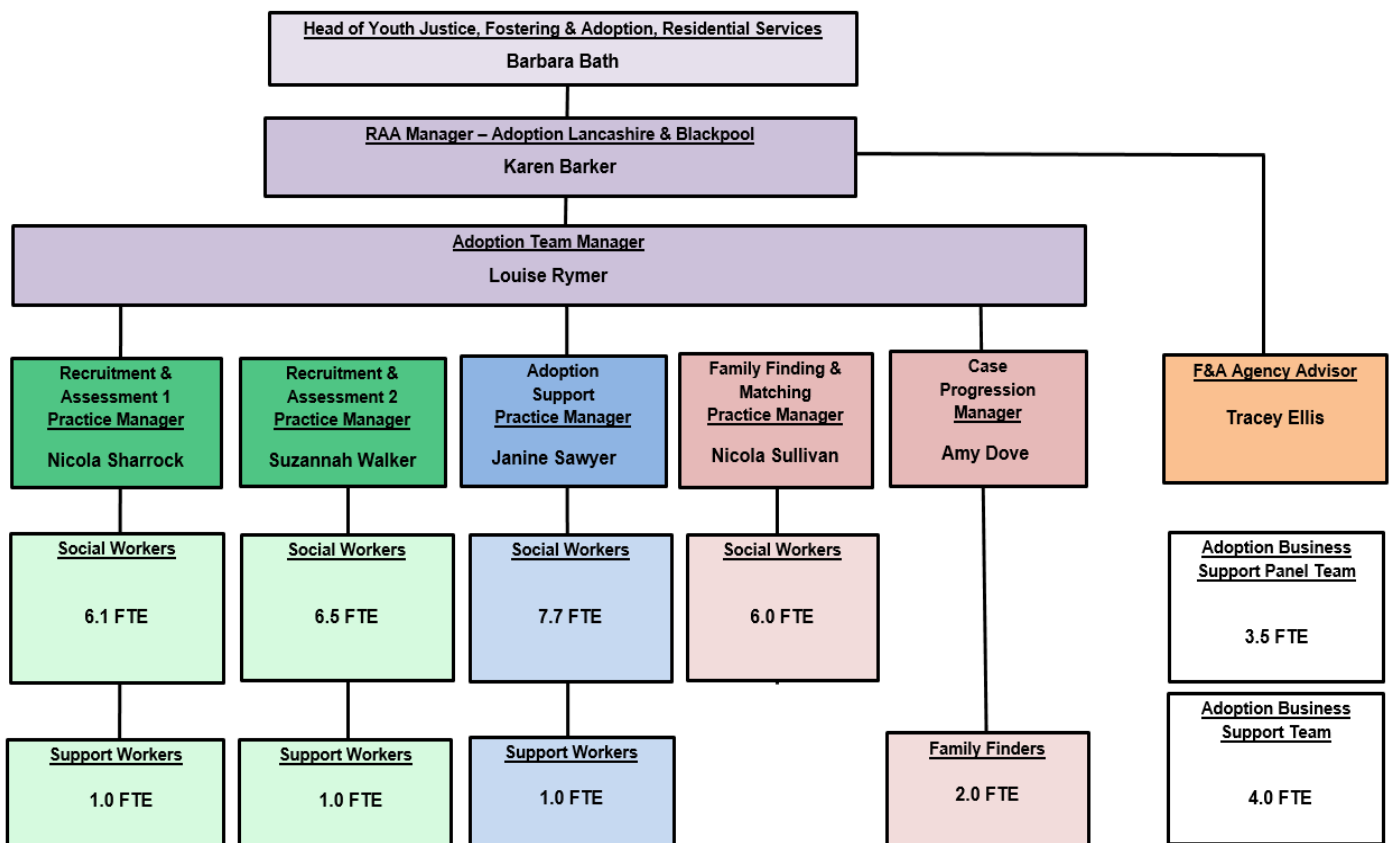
Head of Youth Justice, Fostering & Adoption, Residential Services
Barbara Bath

RAA Manager – Adoption Lancashire & Blackpool
Karen Barker

Adoption Team Manager
Louise Rymer

Recruitment & Assessment 1 Practice Manager
Nicola Sharrock

Recruitment & Assessment 2 Practice Manager
Suzannah Walker

Adoption Support Practice Manager
Janine Sawyer

Family Finding & Matching Practice Manager
Nicola Sullivan

Case Progression Manager
Amy Dove

F&A Agency Advisor
Tracey Ellis

Social Workers
6.1 FTE

Social Workers
6.5 FTE

Social Workers
7.7 FTE

Social Workers
6.0 FTE

Adoption Business Support Panel Team
3.5 FTE

Support Workers
1.0 FTE

Support Workers
1.0 FTE

Support Workers
1.0 FTE

Family Finders
2.0 FTE

Adoption Business Support Team
4.0 FTE